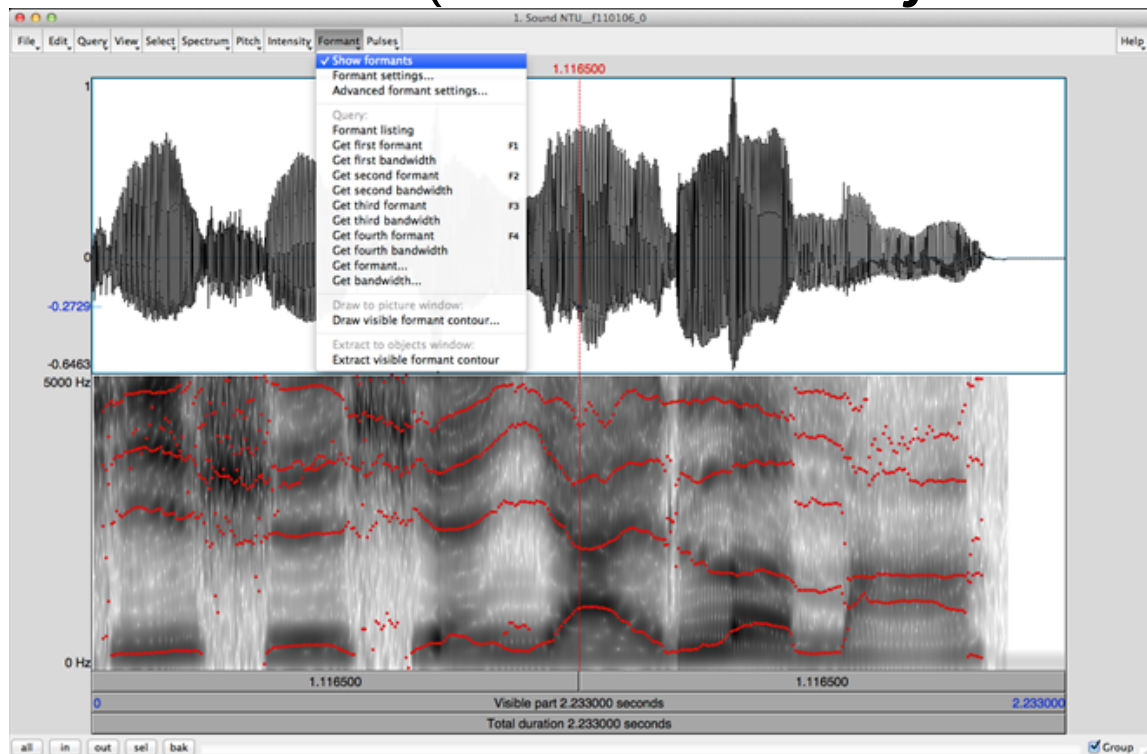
1. Sound NTU__f110106_0

File Edit Query View Select Spectrum Pitch Intensity Formant Pulses

Help

✓ Show formants
Formant settings...
Advanced formant settings...

Query:
Formant listing
Get first formant F1
Get first bandwidth
Get second formant F2
Get second bandwidth
Get third formant F3
Get third bandwidth
Get fourth formant F4
Get fourth bandwidth
Get formant...
Get bandwidth...

Draw to picture window:
Draw visible formant contour...

Extract to objects window:
Extract visible formant contour

1.116500

1

0

-0.2729

-0.6463

5000 Hz

0 Hz

1.116500

1.116500

0

Visible part 2.233000 seconds

2.233000

Total duration 2.233000 seconds

all in out sel bak

Group